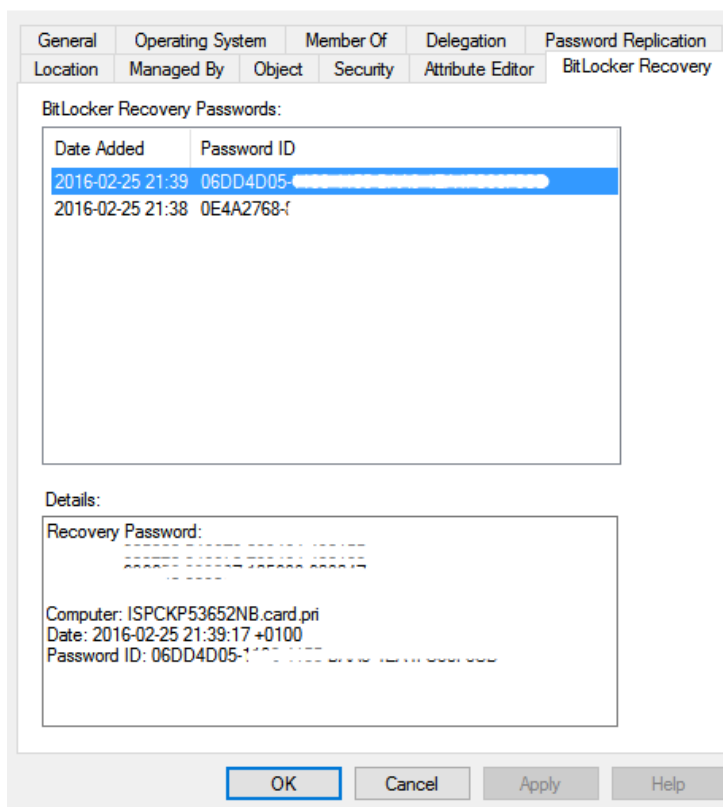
General | Operating System | Member Of | Delegation | Password Replication
Location | Managed By | Object | Security | Attribute Editor | BitLocker Recovery

BitLocker Recovery Passwords:

| Date Added | Password ID |
|---|---|
| 2016-02-25 21:39 | 06DD4D05-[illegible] |
| 2016-02-25 21:38 | 0E4A2768-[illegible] |

Details:

Recovery Password:
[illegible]

Computer: ISPCKP53652NB.card.pri
Date: 2016-02-25 21:39:17 +0100
Password ID: 06DD4D05-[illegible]

OK | Cancel | Apply | Help